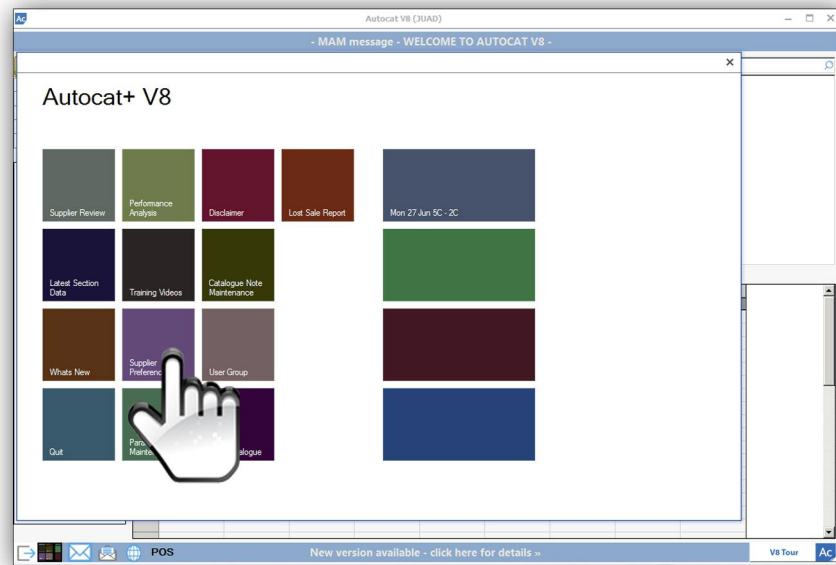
Ac

Autocat V8 (JUAD)

- MAM message - WELCOME TO AUTOCAT V8 -

×

Autocat+ V8

Supplier Review

Performance Analysis

Disclaimer

Lost Sale Report

Mon 27 Jun 5C - 2C

Latest Section Data

Training Videos

Catalogue Note Maintenance

Whats New

Supplier Preferenc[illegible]

User Group

Quit

Par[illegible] Mainte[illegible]

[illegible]alogue

POS

New version available - click here for details »

V8 Tour

Ac